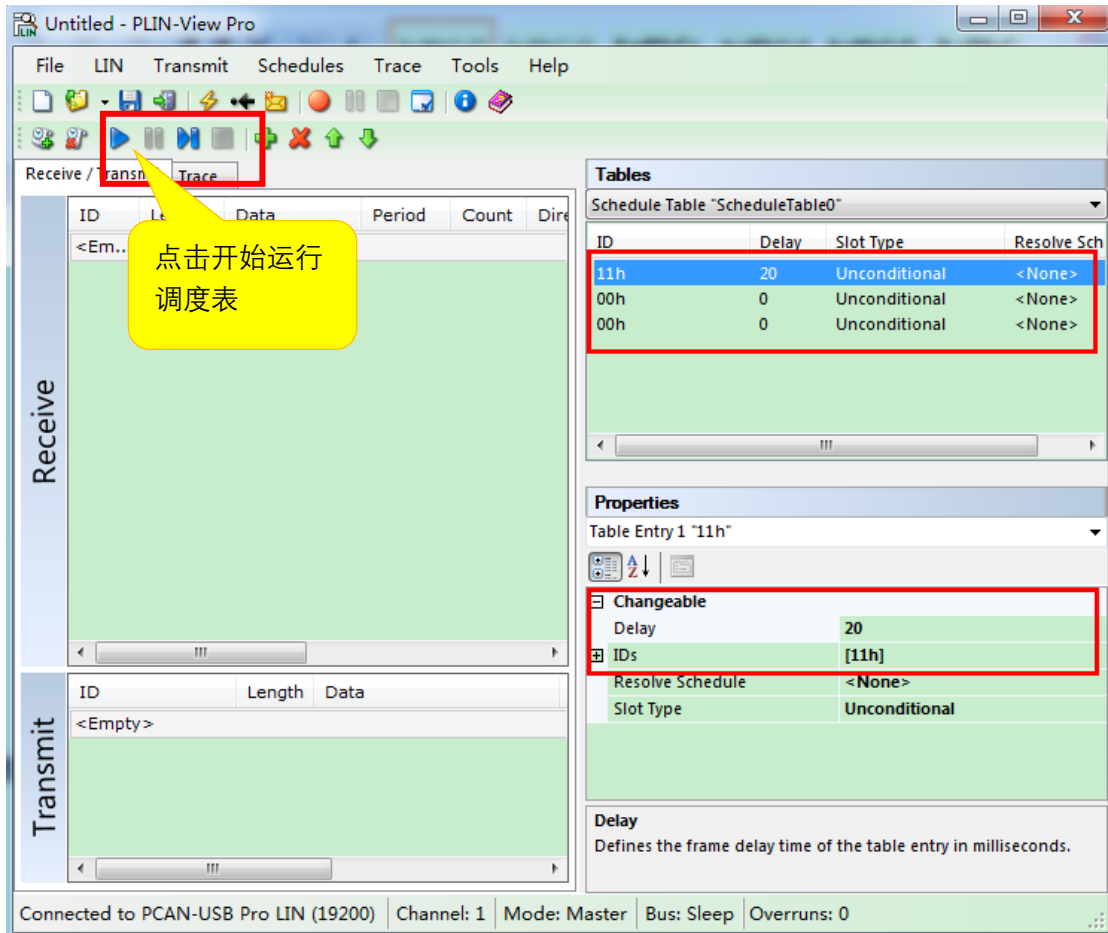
Untitled - PLIN-View Pro

File LIN Transmit Schedules Trace Tools Help

Receive / Transm Trace

| ID | Le | Data | Period | Count | Dire |
|---|---|---|---|---|---|
| <Em... | | | | | |

点击开始运行调度表

Receive

| ID | Length | Data |
|---|---|---|
| <Empty> | | |

Transmit

Tables

Schedule Table "ScheduleTable0"

| ID | Delay | Slot Type | Resolve Sch |
|---|---|---|---|
| 11h | 20 | Unconditional | <None> |
| 00h | 0 | Unconditional | <None> |
| 00h | 0 | Unconditional | <None> |

Properties

Table Entry 1 "11h"

| Changeable | |
|---|---|
| Delay | 20 |
| IDs | [11h] |
| Resolve Schedule | <None> |
| Slot Type | Unconditional |

Delay
Defines the frame delay time of the table entry in milliseconds.

Connected to PCAN-USB Pro LIN (19200) | Channel: 1 | Mode: Master | Bus: Sleep | Overruns: 0